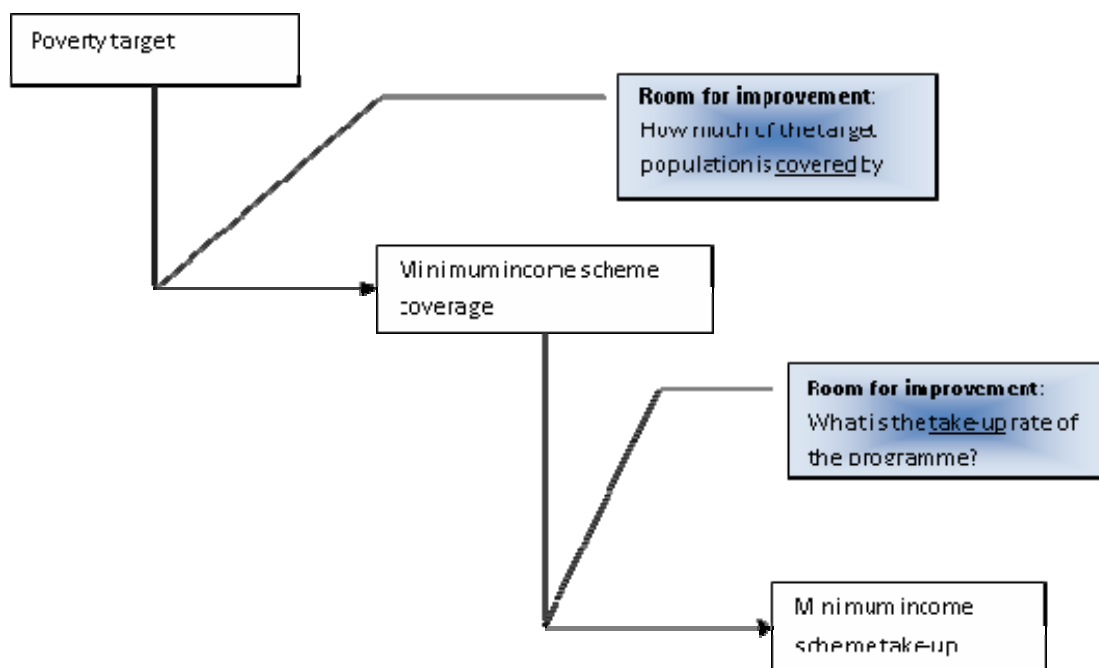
Poverty target

Room for improvement:
How much of the target population is covered by

Minimum income scheme coverage

Room for improvement:
What is the take-up rate of the programme?

Minimum income scheme take-up